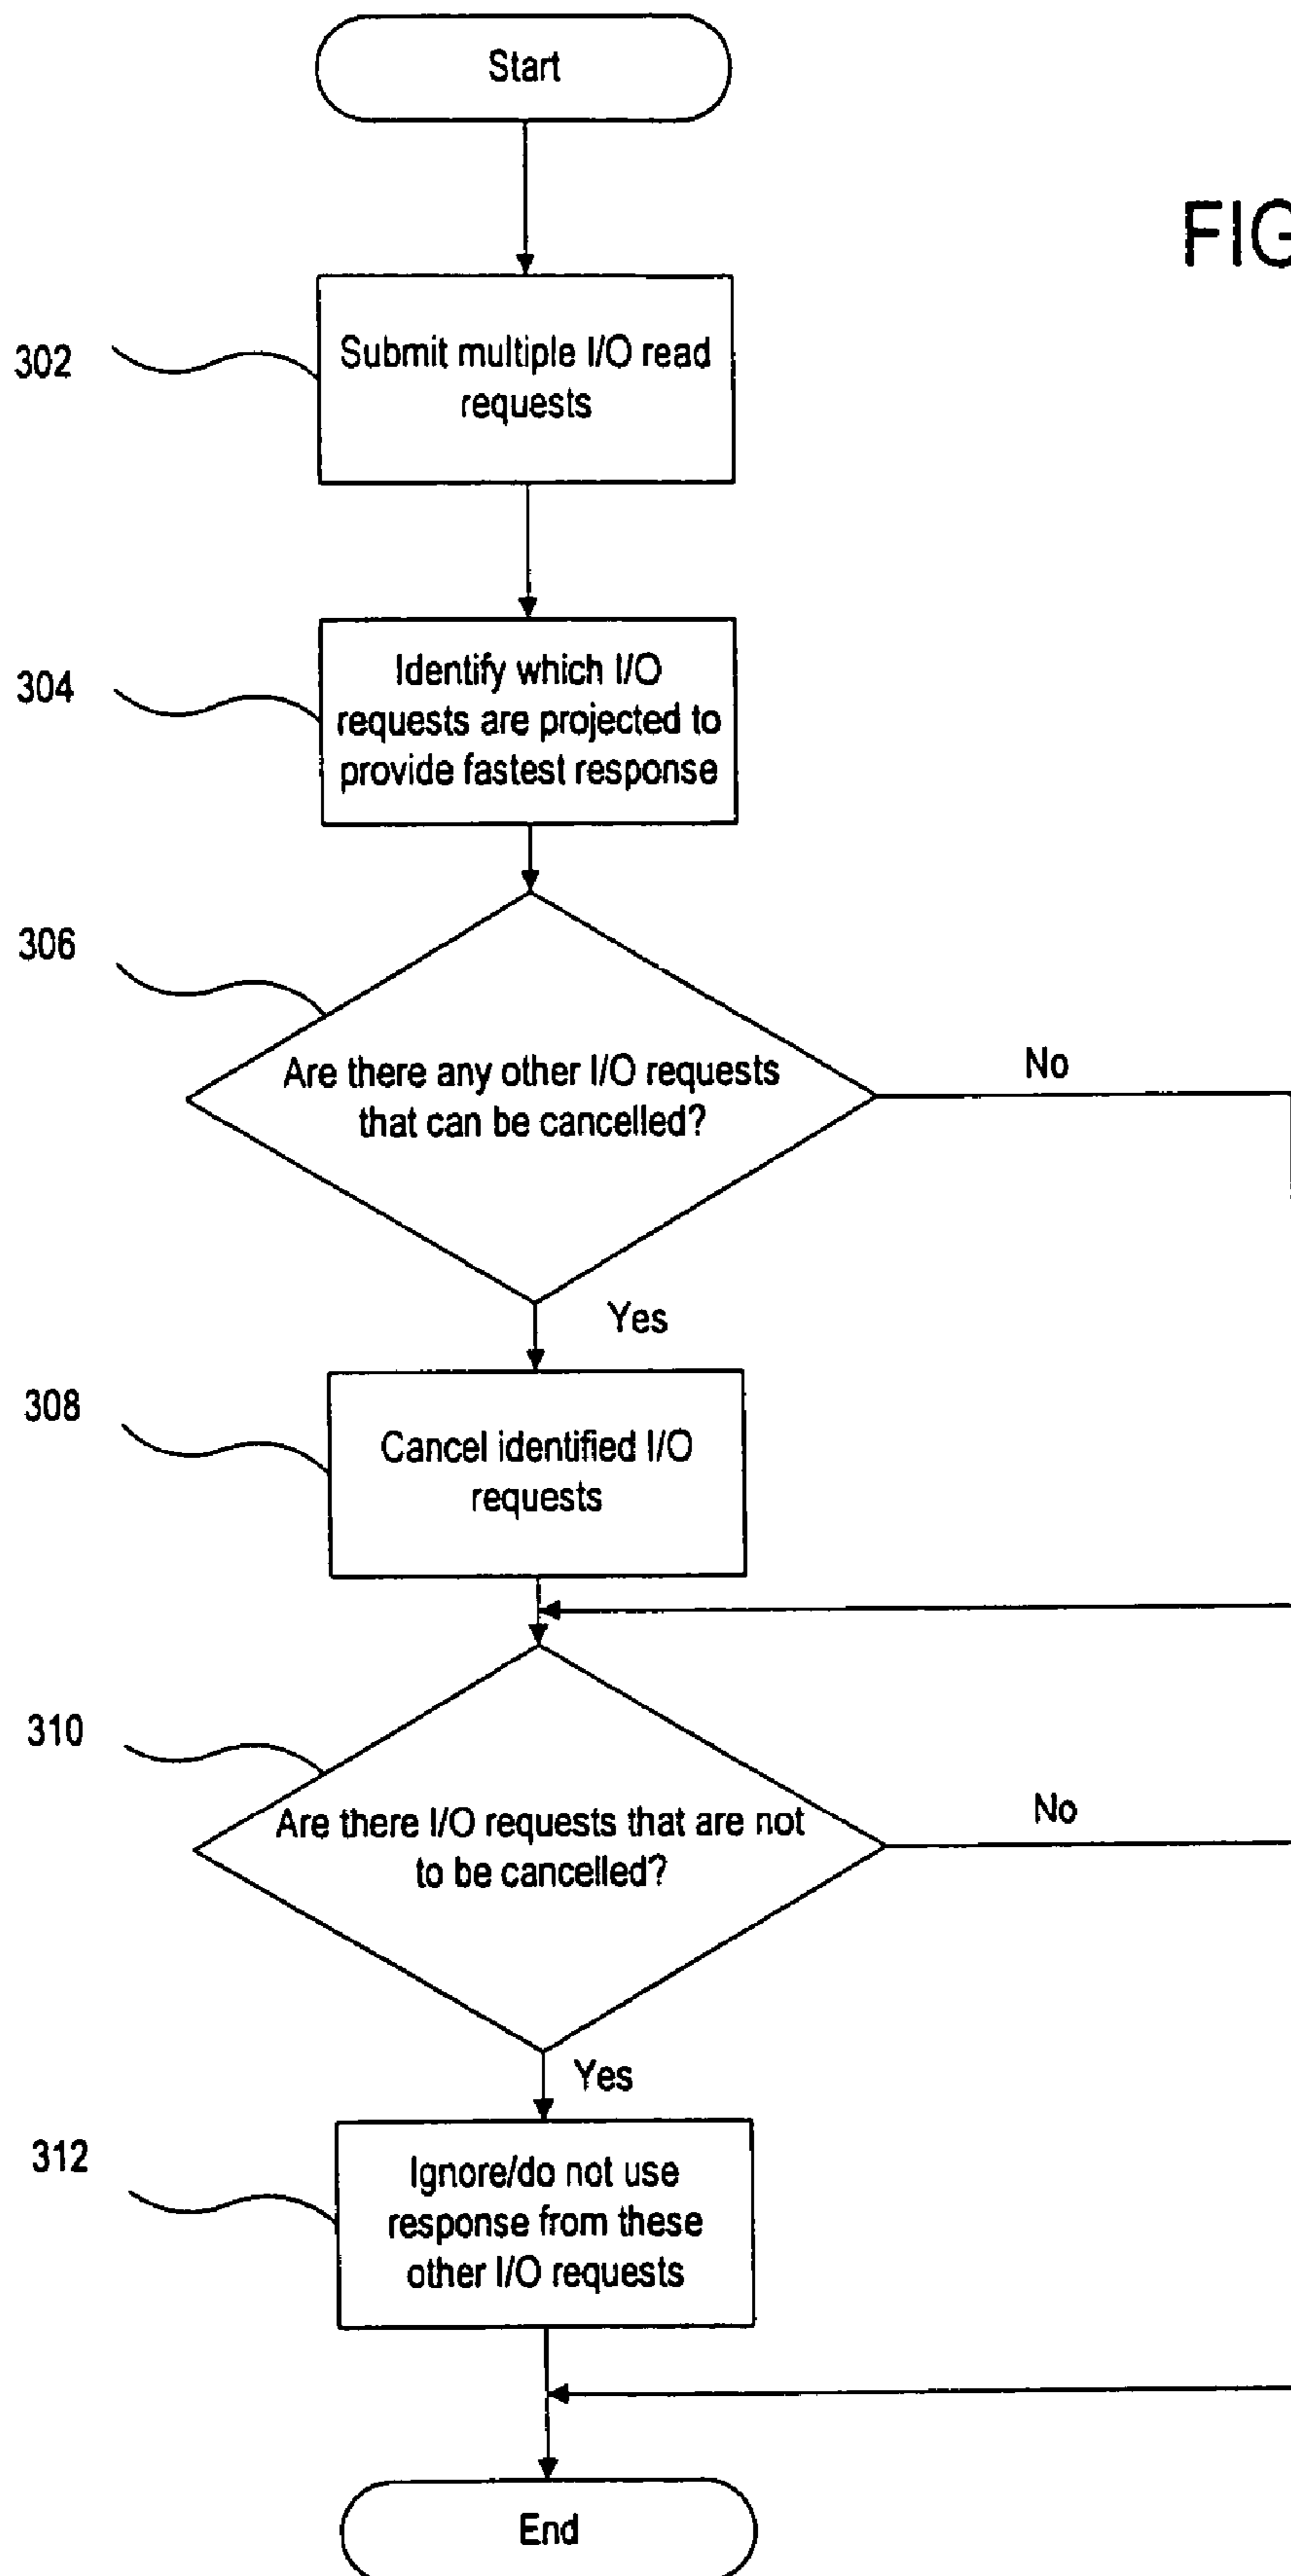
Start

FIG

302

Submit multiple I/O read requests

304

Identify which I/O requests are projected to provide fastest response

306

Are there any other I/O requests that can be cancelled?

No

Yes

308

Cancel identified I/O requests

310

Are there I/O requests that are not to be cancelled?

No

Yes

312

Ignore/do not use response from these other I/O requests

End